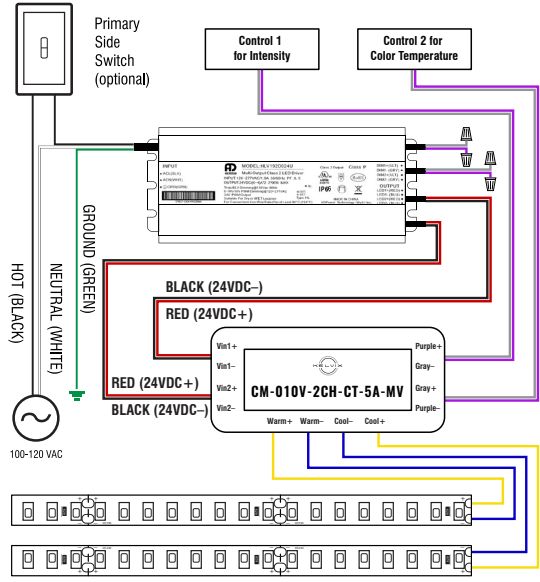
Primary Side Switch (optional)

Control 1 for Intensity

Control 2 for Color Temperature

HOT (BLACK)

NEUTRAL (WHITE)

GROUND (GREEN)

100-120 VAC

INPUT

MODEL: HLV100D024U

BLACK (24VDC–)

RED (24VDC+)

RED (24VDC+)

BLACK (24VDC–)

Vin1+

Vin1–

Vin2+

Vin2–

CM-010V-2CH-CT-5A-MV

Purple+

Gray–

Gray+

Purple–

Warm+

Warm–

Cool–

Cool+